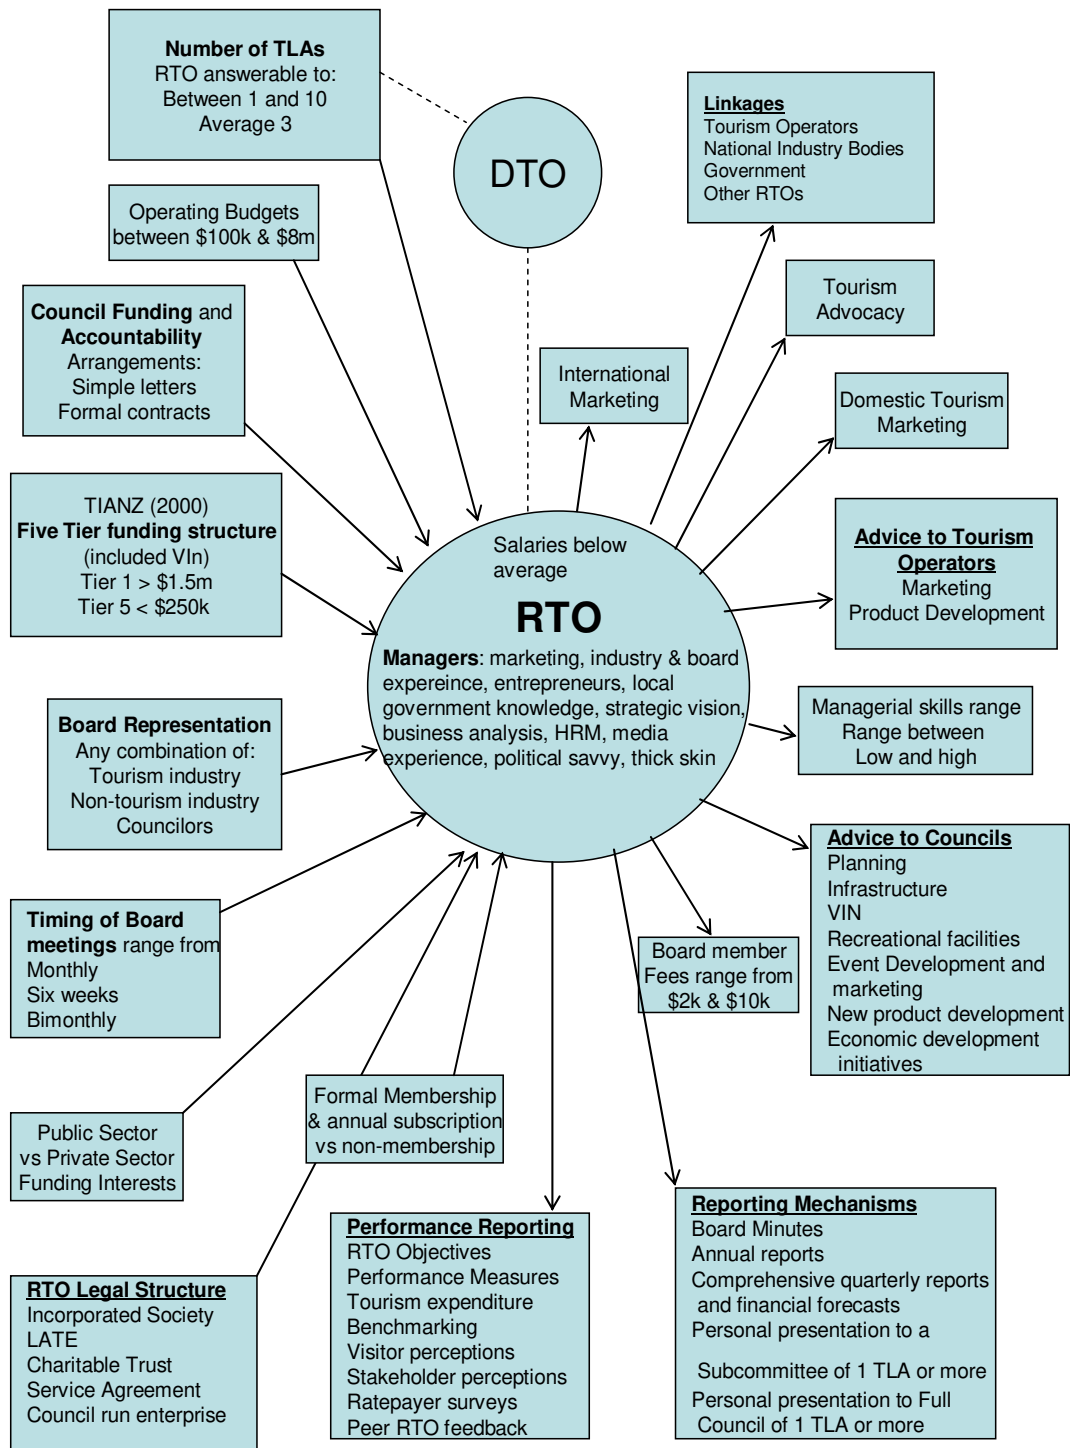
**Number of TLAs**
RTO answerable to:
Between 1 and 10
Average 3

DTO

**Linkages**
Tourism Operators
National Industry Bodies
Government
Other RTOs

Operating Budgets between \$100k & \$8m

Tourism Advocacy

**Council Funding** and **Accountability**
Arrangements:
Simple letters
Formal contracts

International Marketing

Domestic Tourism Marketing

TIANZ (2000)
**Five Tier funding structure**
(included VIn)
Tier 1 > \$1.5m
Tier 5 < \$250k

Salaries below average

**RTO**

**Managers**: marketing, industry & board expereince, entrepreneurs, local government knowledge, strategic vision, business analysis, HRM, media experience, political savvy, thick skin

**Advice to Tourism Operators**
Marketing
Product Development

**Board Representation**
Any combination of:
Tourism industry
Non-tourism industry
Councilors

Managerial skills range
Range between
Low and high

**Advice to Councils**
Planning
Infrastructure
VIN
Recreational facilities
Event Development and marketing
New product development
Economic development initiatives

**Timing of Board meetings** range from
Monthly
Six weeks
Bimonthly

Board member Fees range from \$2k & \$10k

Public Sector vs Private Sector Funding Interests

Formal Membership & annual subscription vs non-membership

**Performance Reporting**
RTO Objectives
Performance Measures
Tourism expenditure
Benchmarking
Visitor perceptions
Stakeholder perceptions
Ratepayer surveys
Peer RTO feedback

**Reporting Mechanisms**
Board Minutes
Annual reports
Comprehensive quarterly reports and financial forecasts
Personal presentation to a

Subcommittee of 1 TLA or more
Personal presentation to Full Council of 1 TLA or more

**RTO Legal Structure**
Incorporated Society
LATE
Charitable Trust
Service Agreement
Council run enterprise